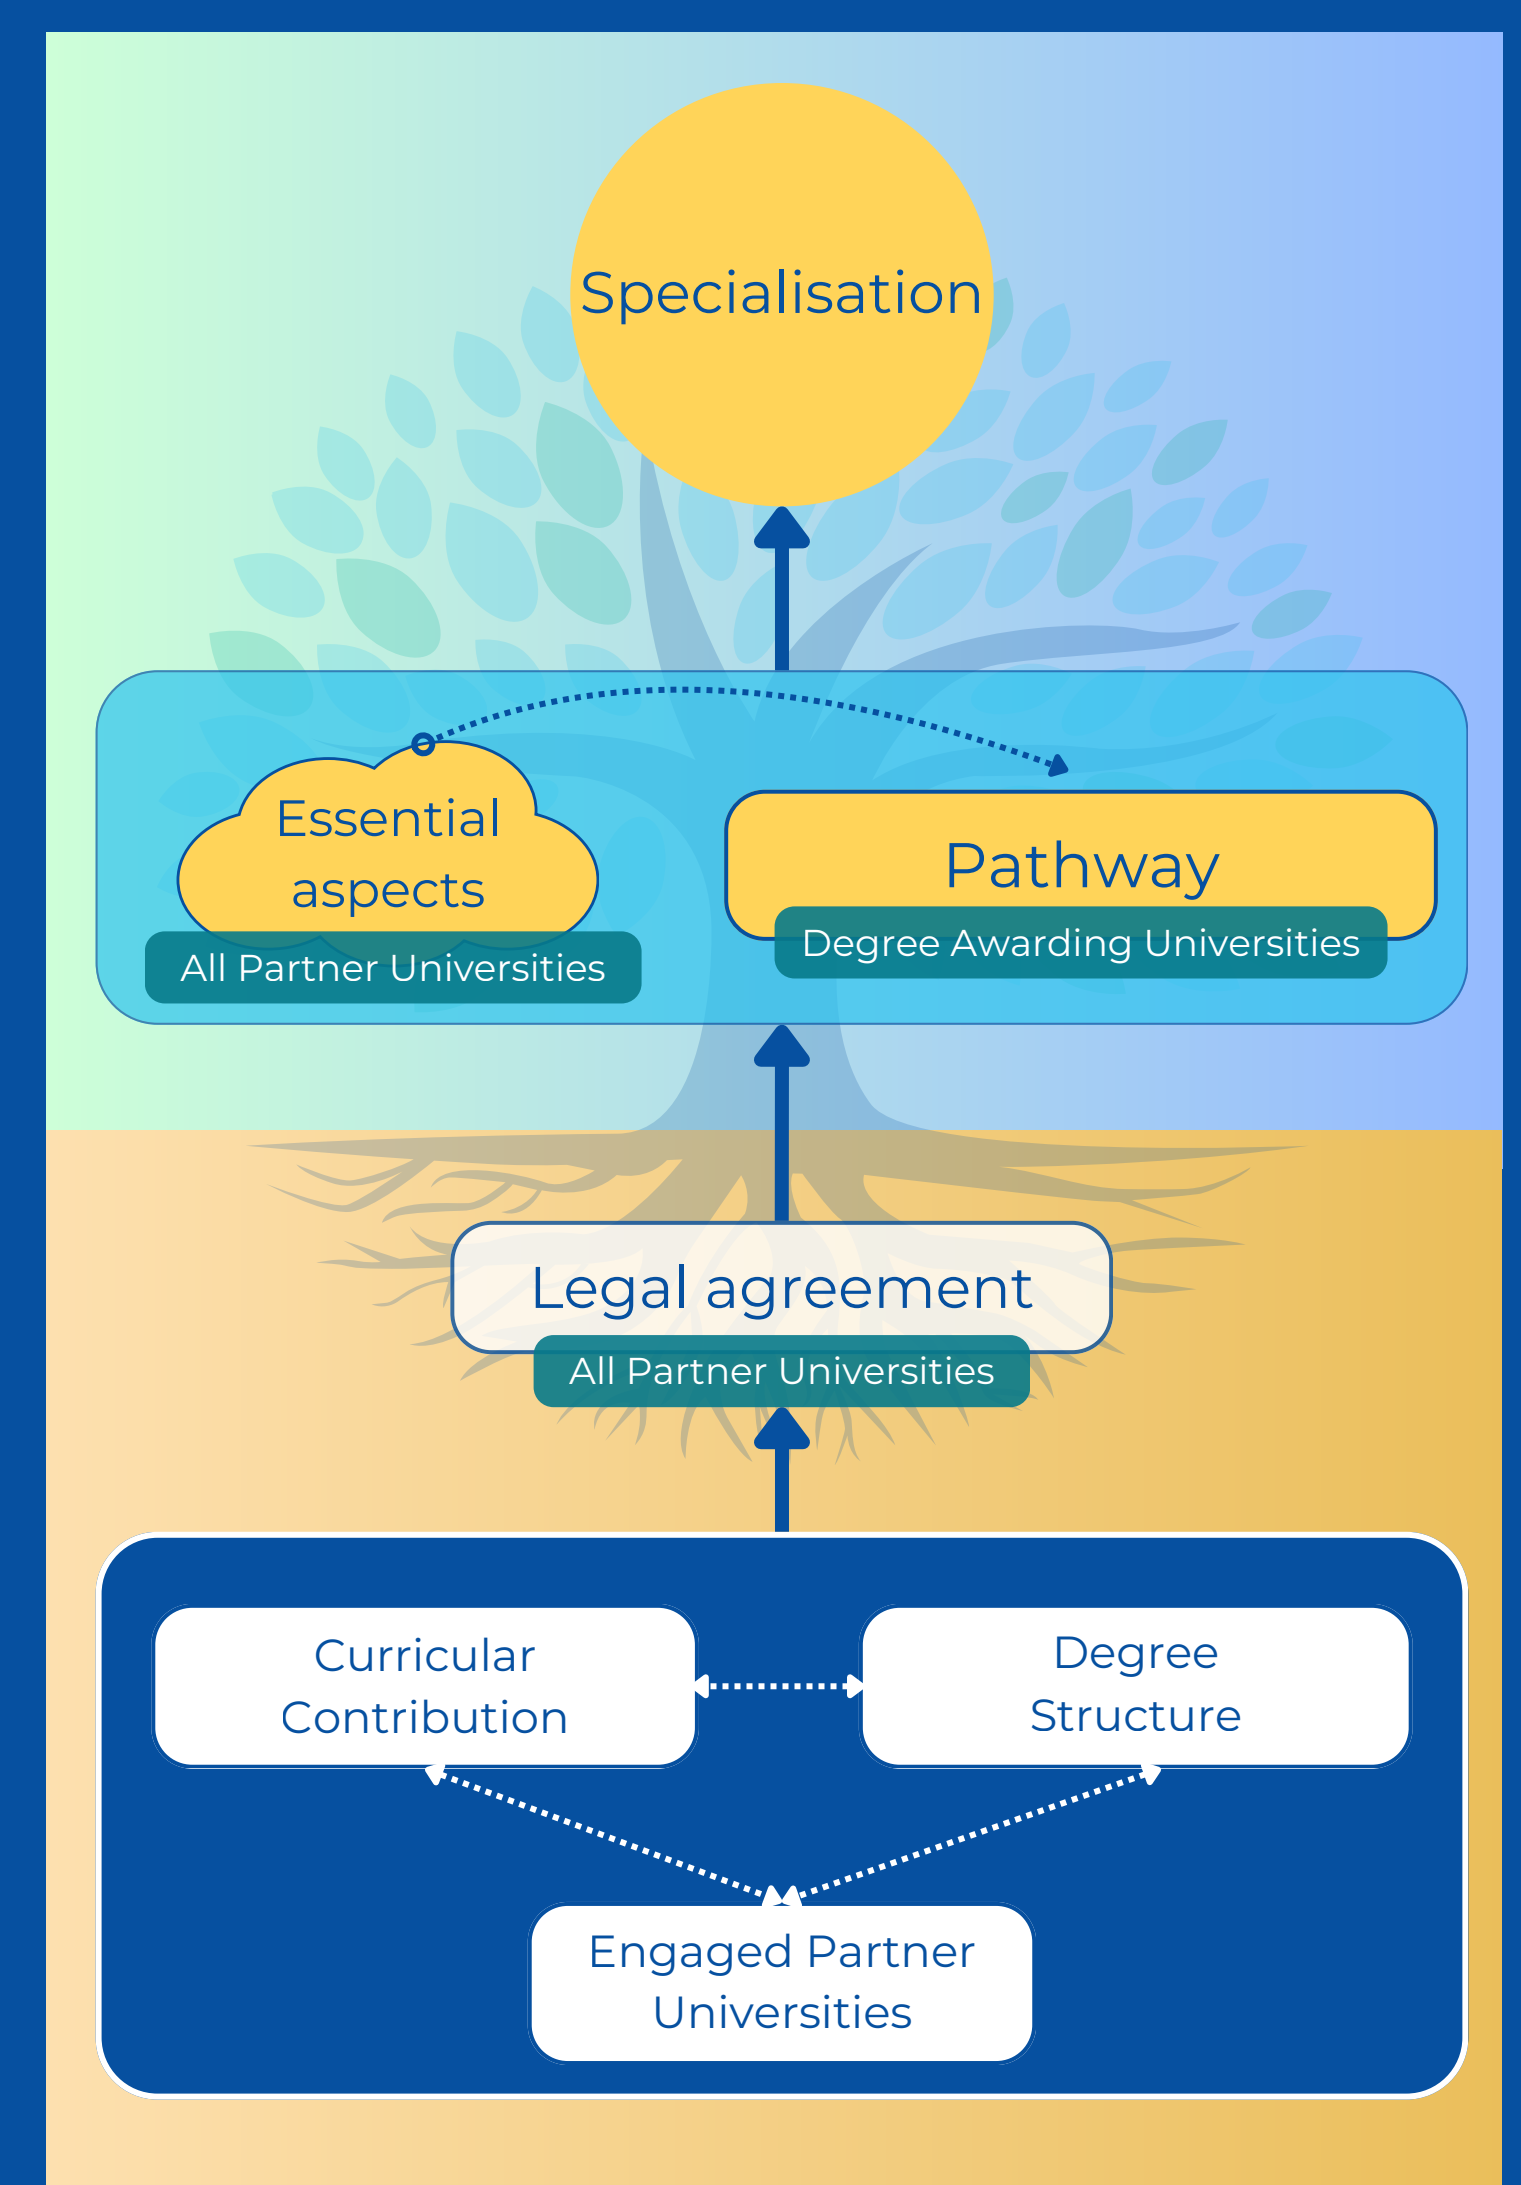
Specialisation

Essential aspects

All Partner Universities

Pathway

Degree Awarding Universities

Legal agreement

All Partner Universities

Curricular Contribution

Degree Structure

Engaged Partner Universities